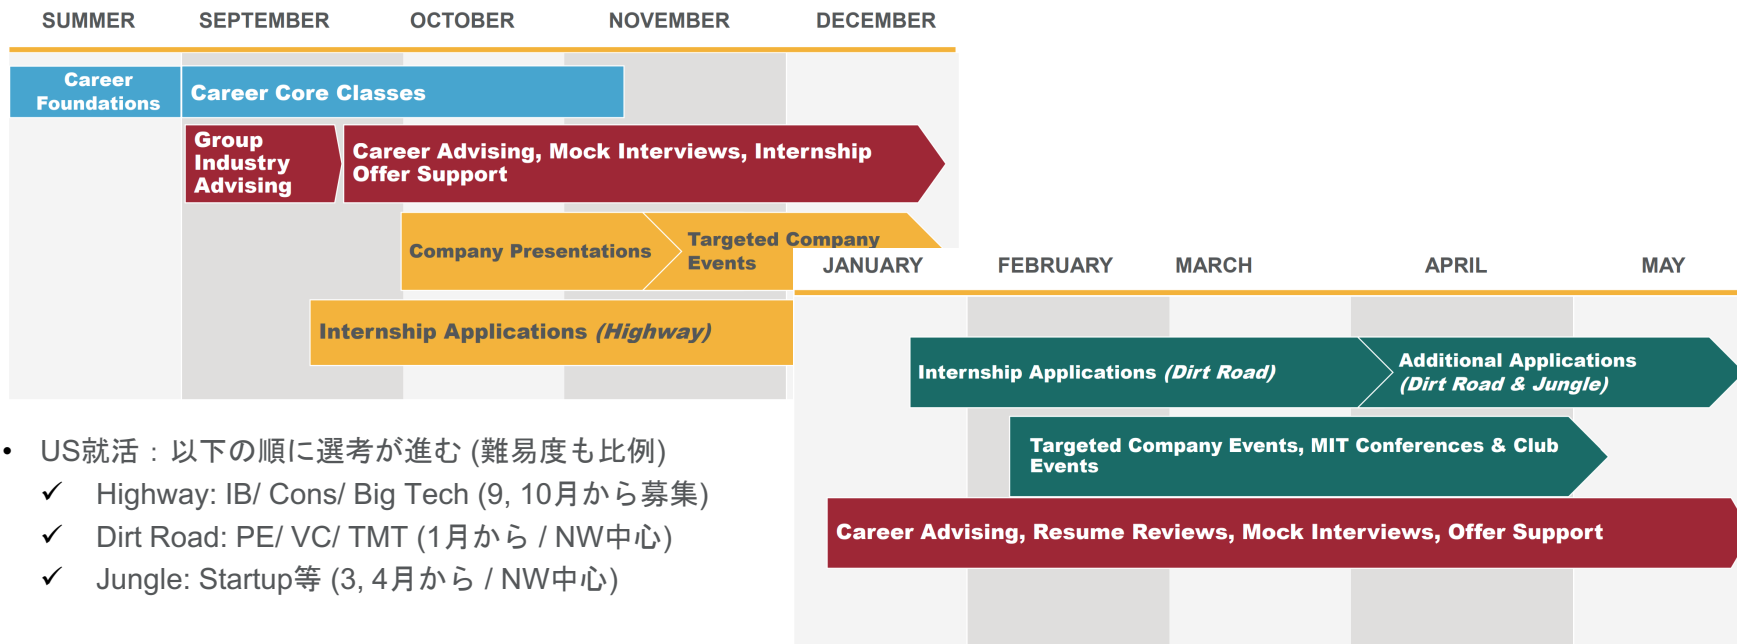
SUMMER SEPTEMBER OCTOBER NOVEMBER DECEMBER

Career Foundations

Career Core Classes

Group Industry Advising

Career Advising, Mock Interviews, Internship Offer Support

Company Presentations

Targeted Company Events

Internship Applications *(Highway)*

JANUARY FEBRUARY MARCH APRIL MAY

Internship Applications *(Dirt Road)*

Additional Applications *(Dirt Road & Jungle)*

Targeted Company Events, MIT Conferences & Club Events

Career Advising, Resume Reviews, Mock Interviews, Offer Support

• US就活：以下の順に選考が進む (難易度も比例)
✓ Highway: IB/ Cons/ Big Tech (9, 10月から募集)
✓ Dirt Road: PE/ VC/ TMT (1月から / NW中心)
✓ Jungle: Startup等 (3, 4月から / NW中心)